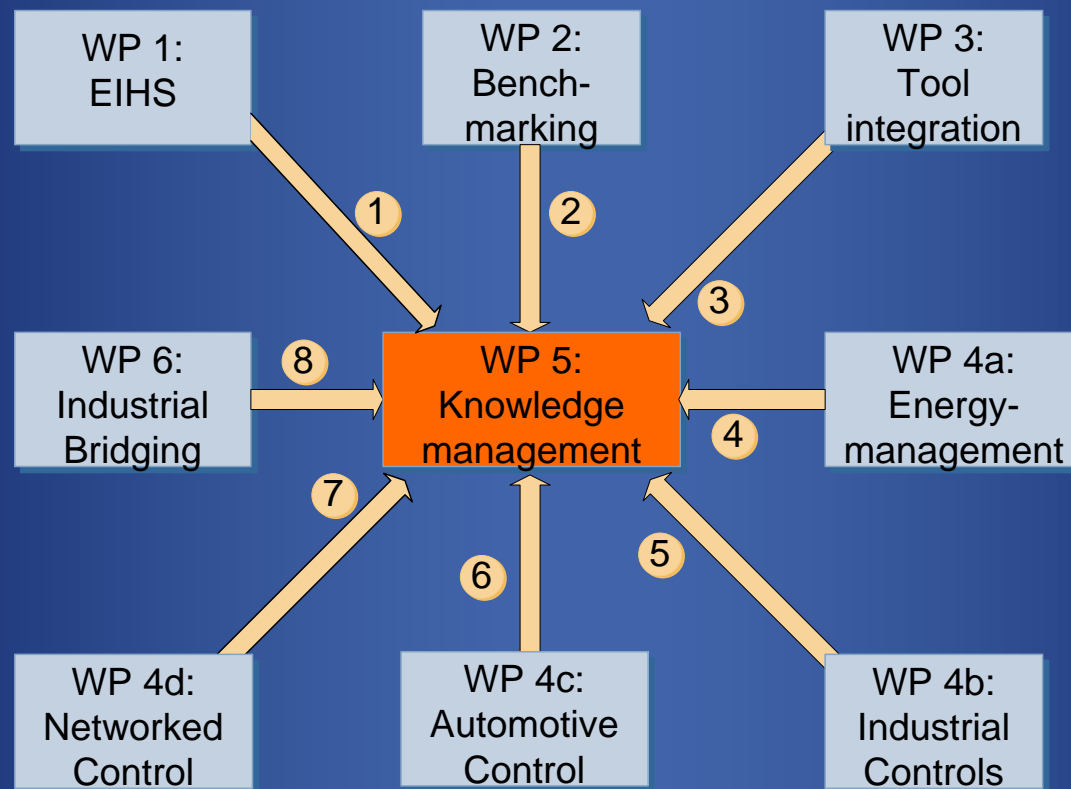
WP 1: EIHS

WP 2: Benchmarking

WP 3: Tool integration

1

2

3

WP 6: Industrial Bridging

8

WP 5: Knowledge management

WP 4a: Energy-management

4

7

6

5

WP 4d: Networked Control

WP 4c: Automotive Control

WP 4b: Industrial Controls